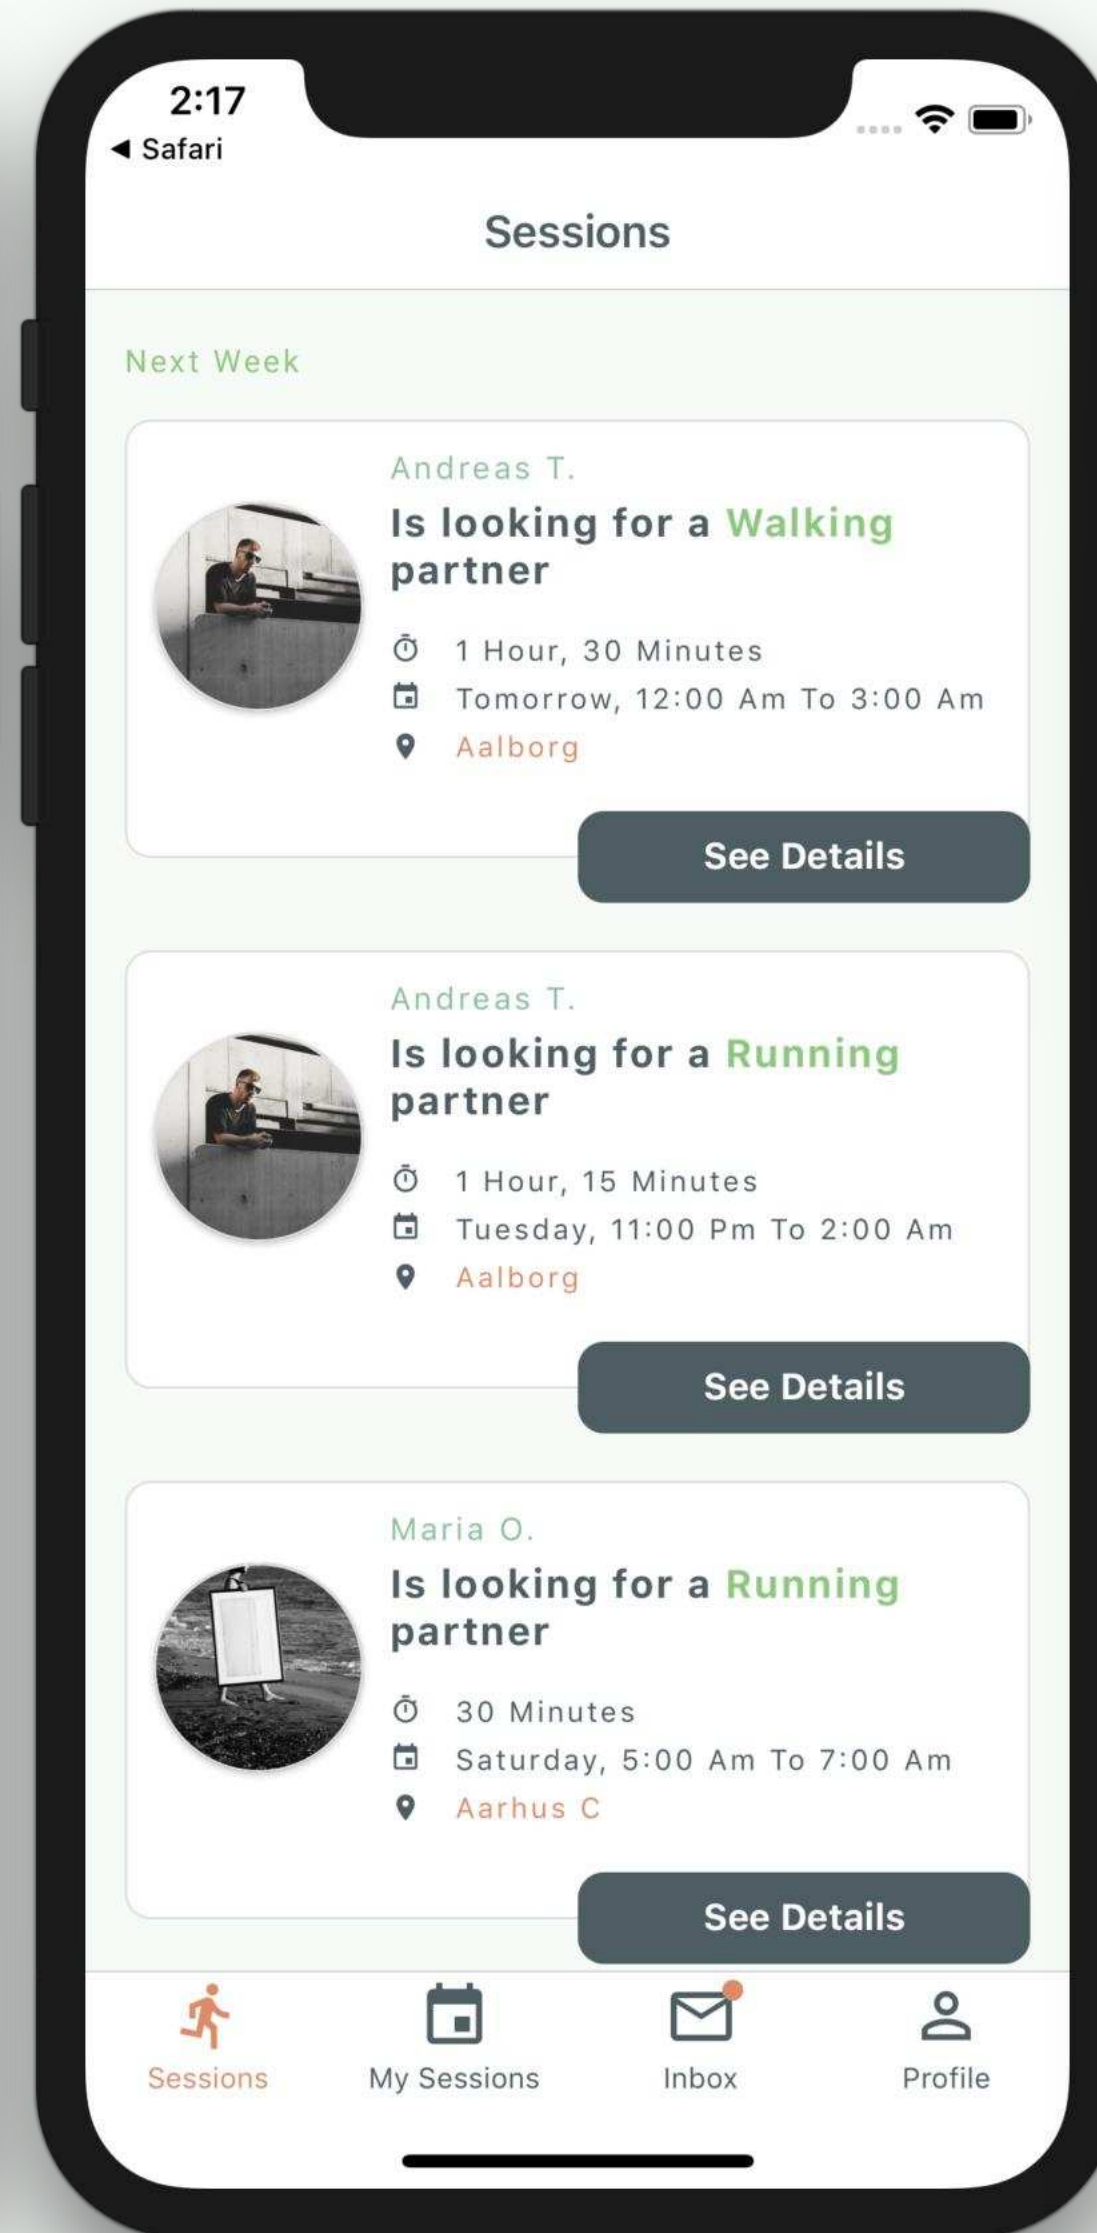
2:17
◀ Safari

Sessions

Next Week

Andreas T.
Is looking for a Walking partner
1 Hour, 30 Minutes
Tomorrow, 12:00 Am To 3:00 Am
Aalborg
See Details

Andreas T.
Is looking for a Running partner
1 Hour, 15 Minutes
Tuesday, 11:00 Pm To 2:00 Am
Aalborg
See Details

Maria O.
Is looking for a Running partner
30 Minutes
Saturday, 5:00 Am To 7:00 Am
Aarhus C
See Details

Sessions
My Sessions
Inbox
Profile